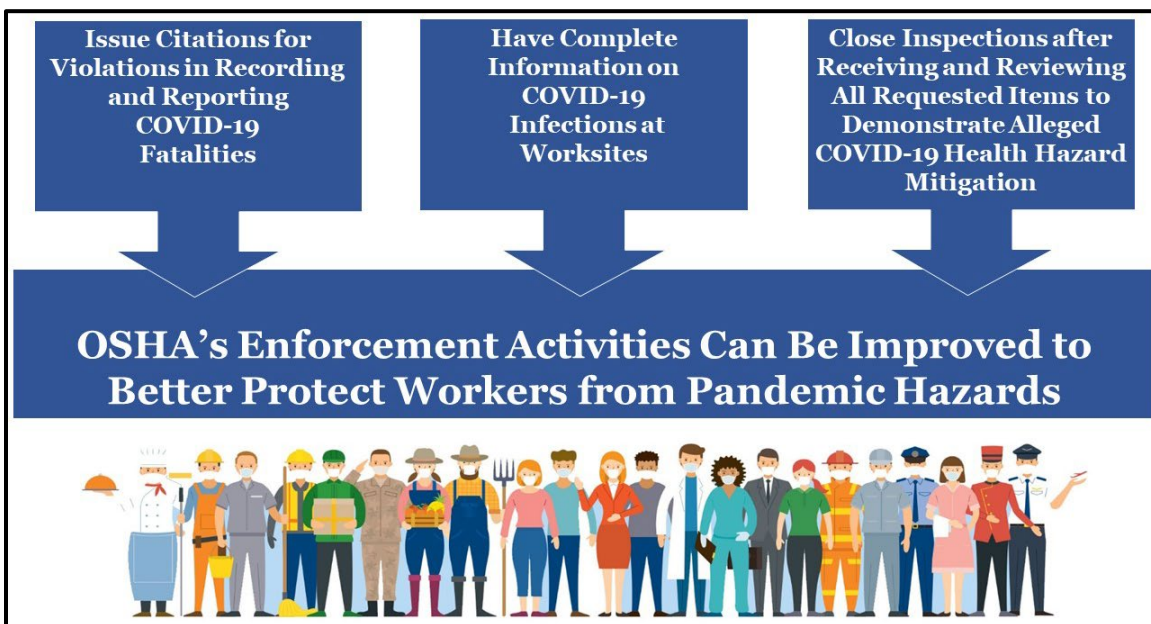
Issue Citations for Violations in Recording and Reporting COVID-19 Fatalities

Have Complete Information on COVID-19 Infections at Worksites

Close Inspections after Receiving and Reviewing All Requested Items to Demonstrate Alleged COVID-19 Health Hazard Mitigation

OSHA's Enforcement Activities Can Be Improved to Better Protect Workers from Pandemic Hazards